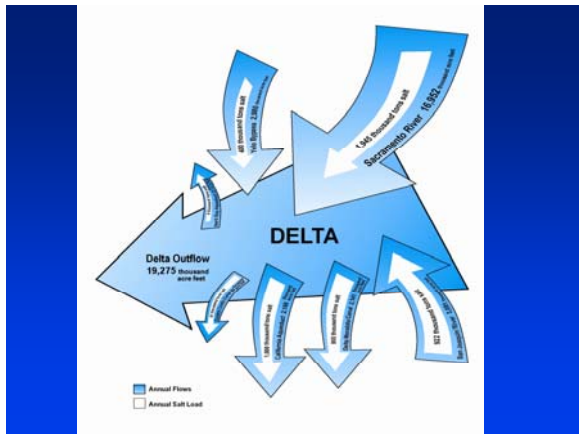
1,940 thousand tons salt
Sacramento River 16,852 thousand acre feet

400 thousand tons salt
Yolo Bypass 2,880 thousand acre feet

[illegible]

DELTA

Delta Outflow
19,275 thousand acre feet

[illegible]

1,000 thousand tons salt
California Aqueduct 2,100 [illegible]

900 thousand tons salt
Delta Mendota Canal 2,500 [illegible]

822 thousand tons salt
San Joaquin River 2,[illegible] thousand acre feet

Annual Flows
Annual Salt Load